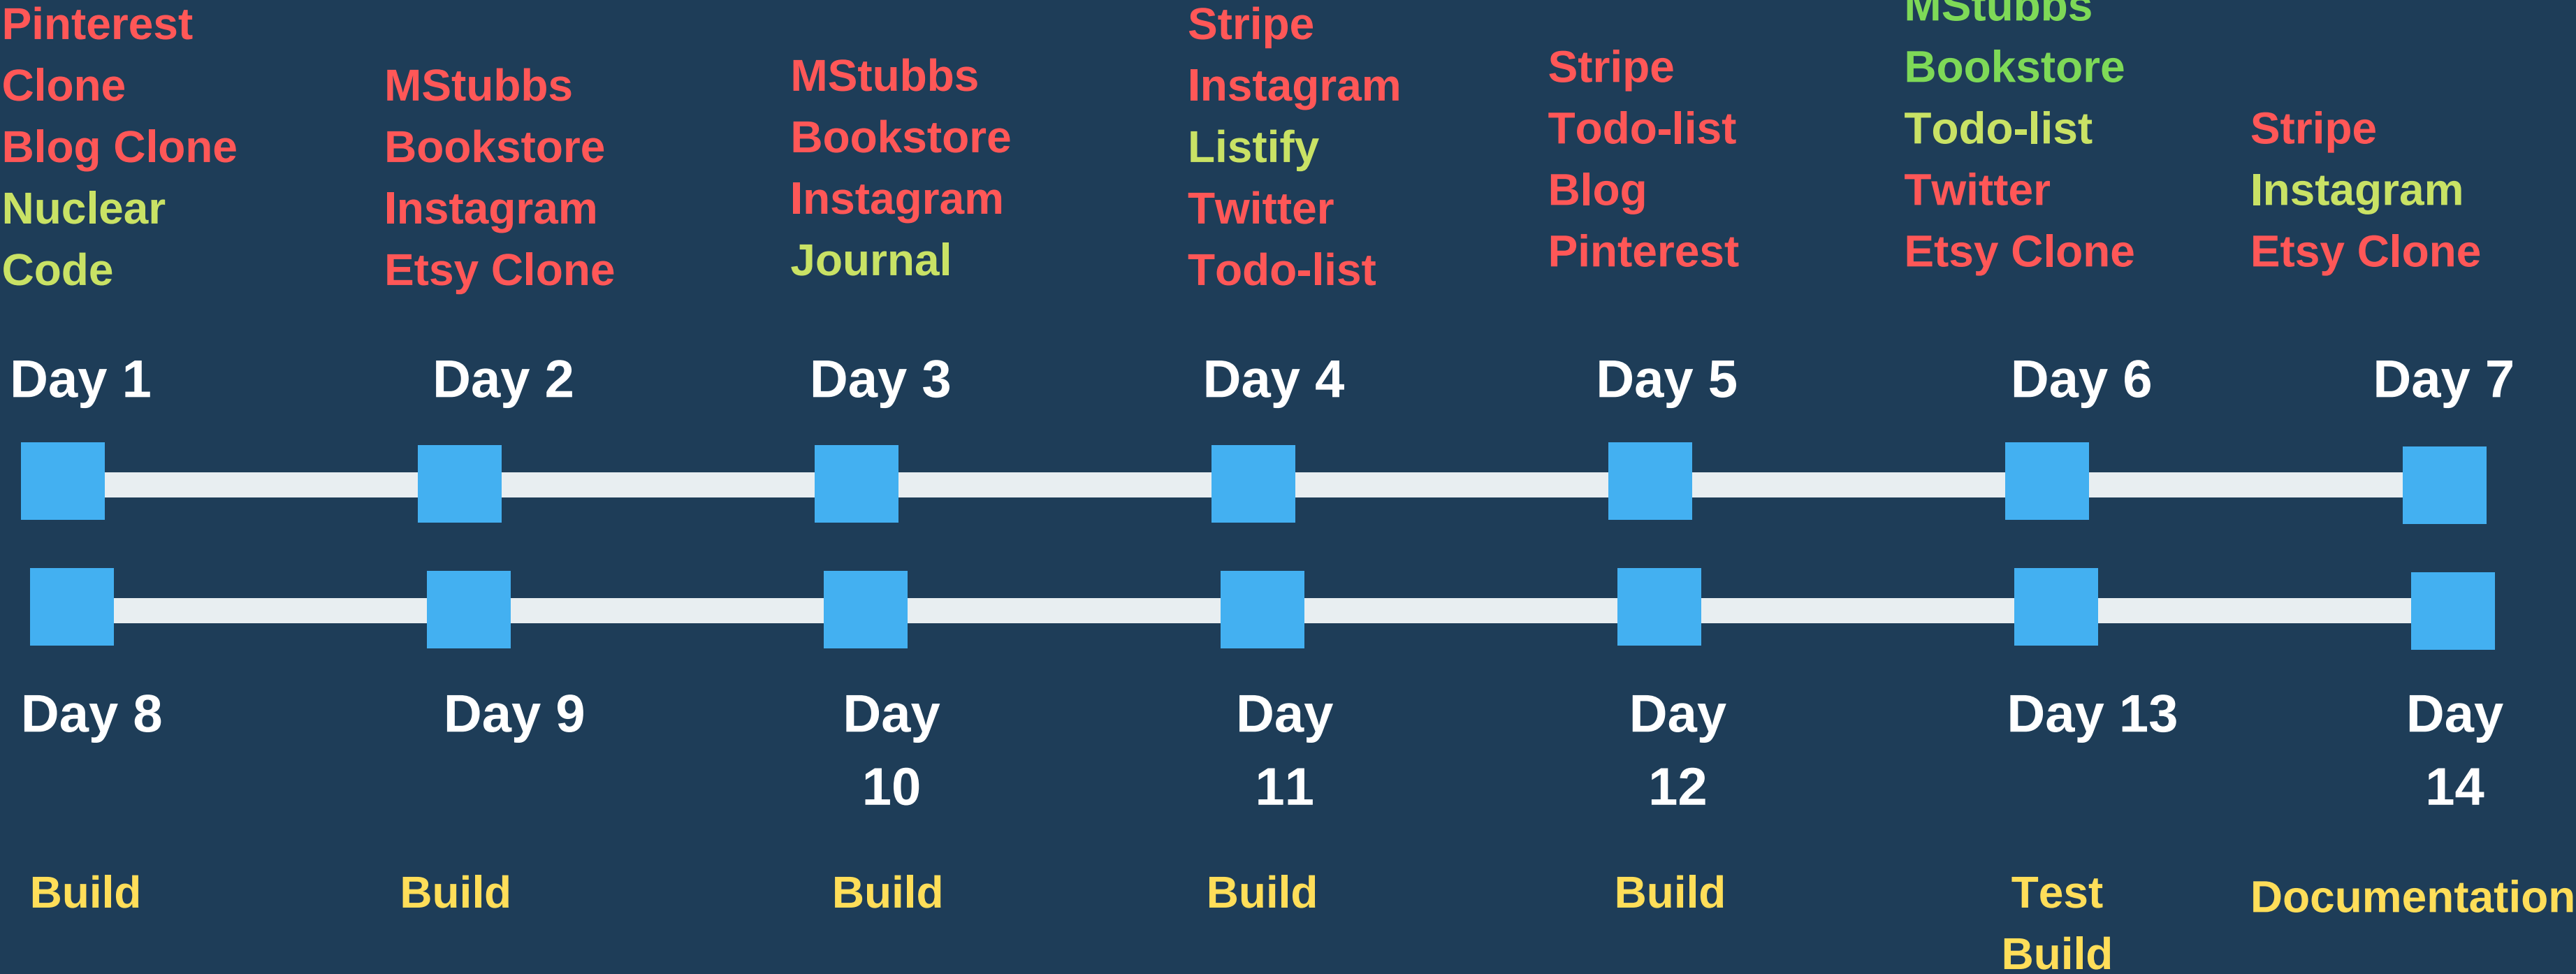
Pinterest Clone
Blog Clone
Nuclear Code

MStubbs Bookstore
Instagram
Etsy Clone

MStubbs Bookstore
Instagram
Journal

Stripe
Instagram
Listify
Twitter
Todo-list

Stripe
Todo-list
Blog
Pinterest

MStubbs Bookstore
Todo-list
Twitter
Etsy Clone

Stripe
Instagram
Etsy Clone

Day 1

Day 2

Day 3

Day 4

Day 5

Day 6

Day 7

Day 8

Day 9

Day 10

Day 11

Day 12

Day 13

Day 14

Build

Build

Build

Build

Build

Test Build

Documentation